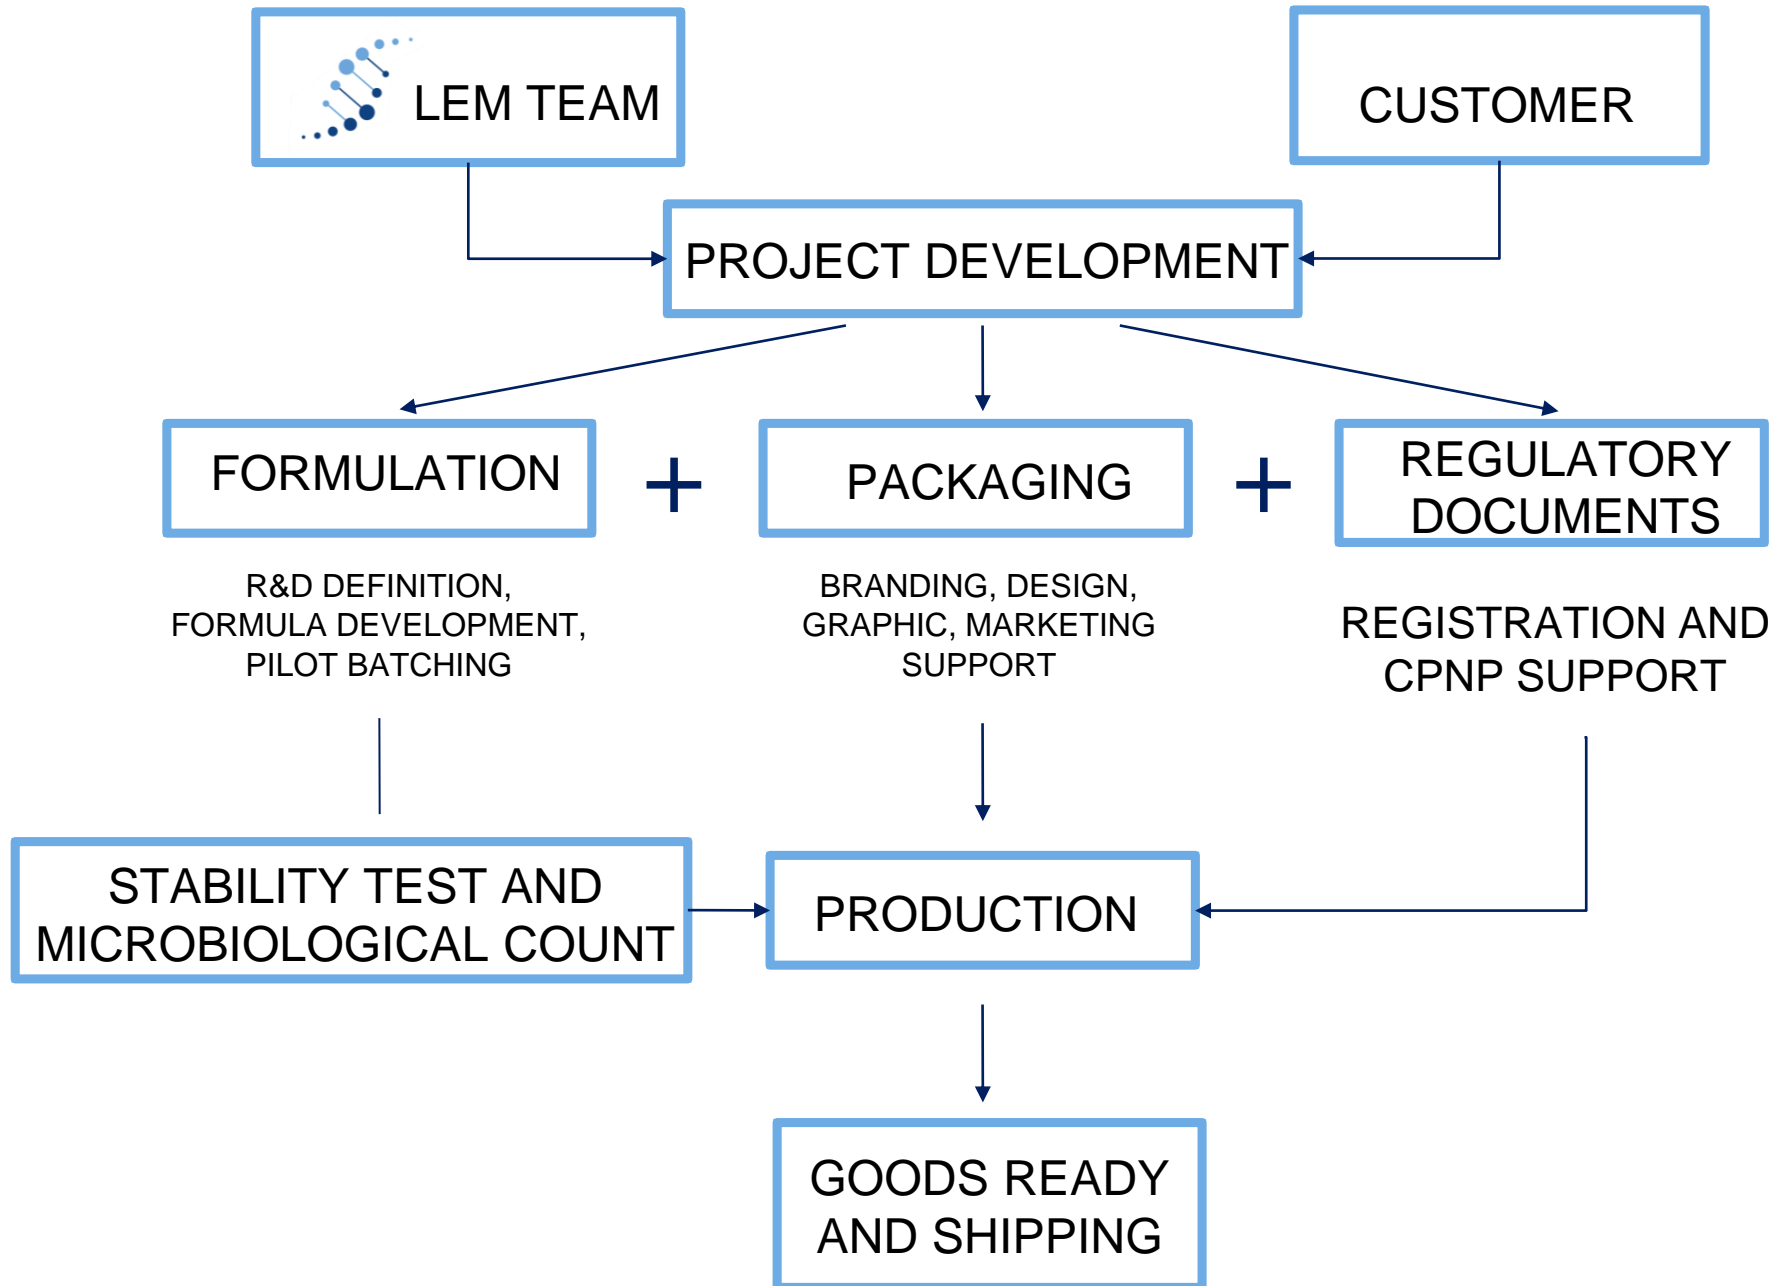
LEM TEAM

CUSTOMER

PROJECT DEVELOPMENT

FORMULATION

+

PACKAGING

+

REGULATORY DOCUMENTS

R&D DEFINITION, FORMULA DEVELOPMENT, PILOT BATCHING

BRANDING, DESIGN, GRAPHIC, MARKETING SUPPORT

REGISTRATION AND CPNP SUPPORT

STABILITY TEST AND MICROBIOLOGICAL COUNT

PRODUCTION

GOODS READY AND SHIPPING